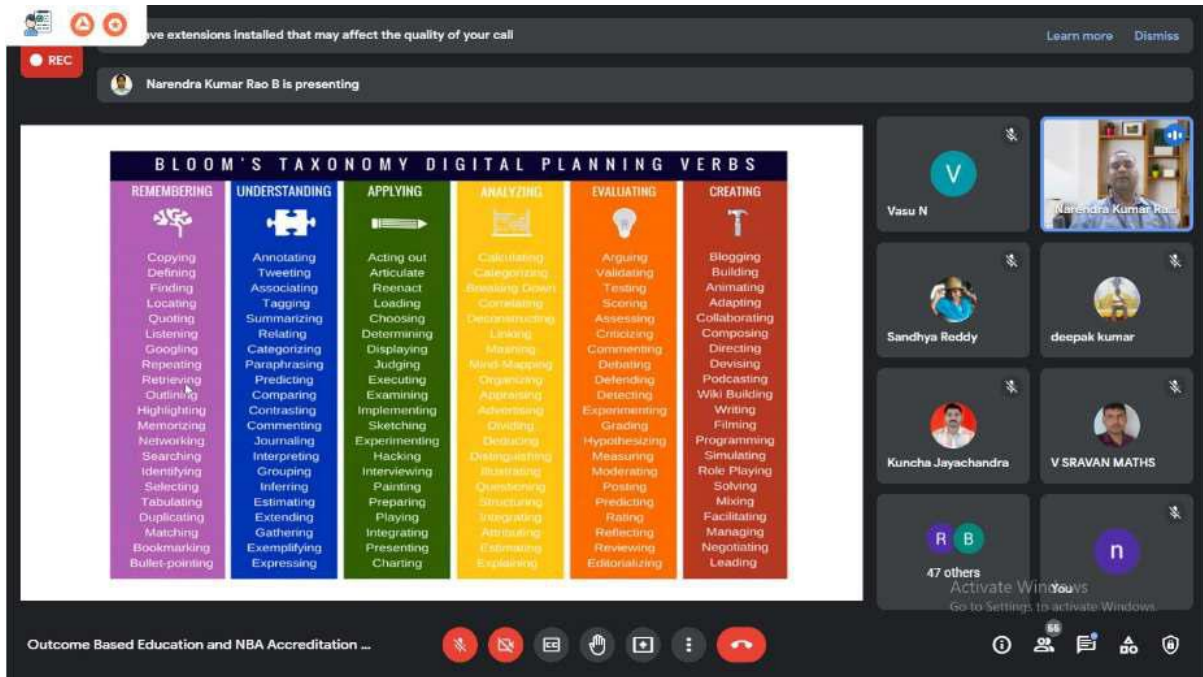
ve extensions installed that may affect the quality of your call

Learn more

Dismiss

REC

Narendra Kumar Rao B is presenting

BLOOM'S TAXONOMY DIGITAL PLANNING VERBS

| REMEMBERING | UNDERSTANDING | APPLYING | ANALYZING | EVALUATING | CREATING |
|---|---|---|---|---|---|
| Copying | Annotating | Acting out | Calculating | Arguing | Blogging |
| Defining | Tweeting | Articulate | Categorizing | Validating | Building |
| Finding | Associating | Reenact | Breaking Down | Testing | Animating |
| Locating | Tagging | Loading | Correlating | Scoring | Adapting |
| Quoting | Summarizing | Choosing | Deconstructing | Assessing | Collaborating |
| Listening | Relating | Determining | Linking | Criticizing | Composing |
| Googling | Categorizing | Displaying | Mashing | Commenting | Directing |
| Repeating | Paraphrasing | Judging | Mind-Mapping | Debating | Devising |
| Retrieving | Predicting | Executing | Organizing | Defending | Podcasting |
| Outlining | Comparing | Examining | Appraising | Detecting | Wiki Building |
| Highlighting | Contrasting | Implementing | Advertising | Experimenting | Writing |
| Memorizing | Commenting | Sketching | Dividing | Grading | Filming |
| Networking | Journaling | Experimenting | Deducing | Hypothesizing | Programming |
| Searching | Interpreting | Hacking | Distinguishing | Measuring | Simulating |
| Identifying | Grouping | Interviewing | Illustrating | Moderating | Role Playing |
| Selecting | Inferring | Painting | Questioning | Posting | Solving |
| Tabulating | Estimating | Preparing | Structuring | Predicting | Mixing |
| Duplicating | Extending | Playing | Integrating | Rating | Facilitating |
| Matching | Gathering | Integrating | Attributing | Reflecting | Managing |
| Bookmarking | Exemplifying | Presenting | Estimating | Reviewing | Negotiating |
| Bullet-pointing | Expressing | Charting | Explaining | Editorializing | Leading |

V
Vasu N

Narendra Kumar Ra...

Sandhya Reddy

deepak kumar

Kuncha Jayachandra

V SRAVAN MATHS

R B
47 others

n
You

Activate Windows
Go to Settings to activate Windows.

Outcome Based Education and NBA Accreditation ...

56